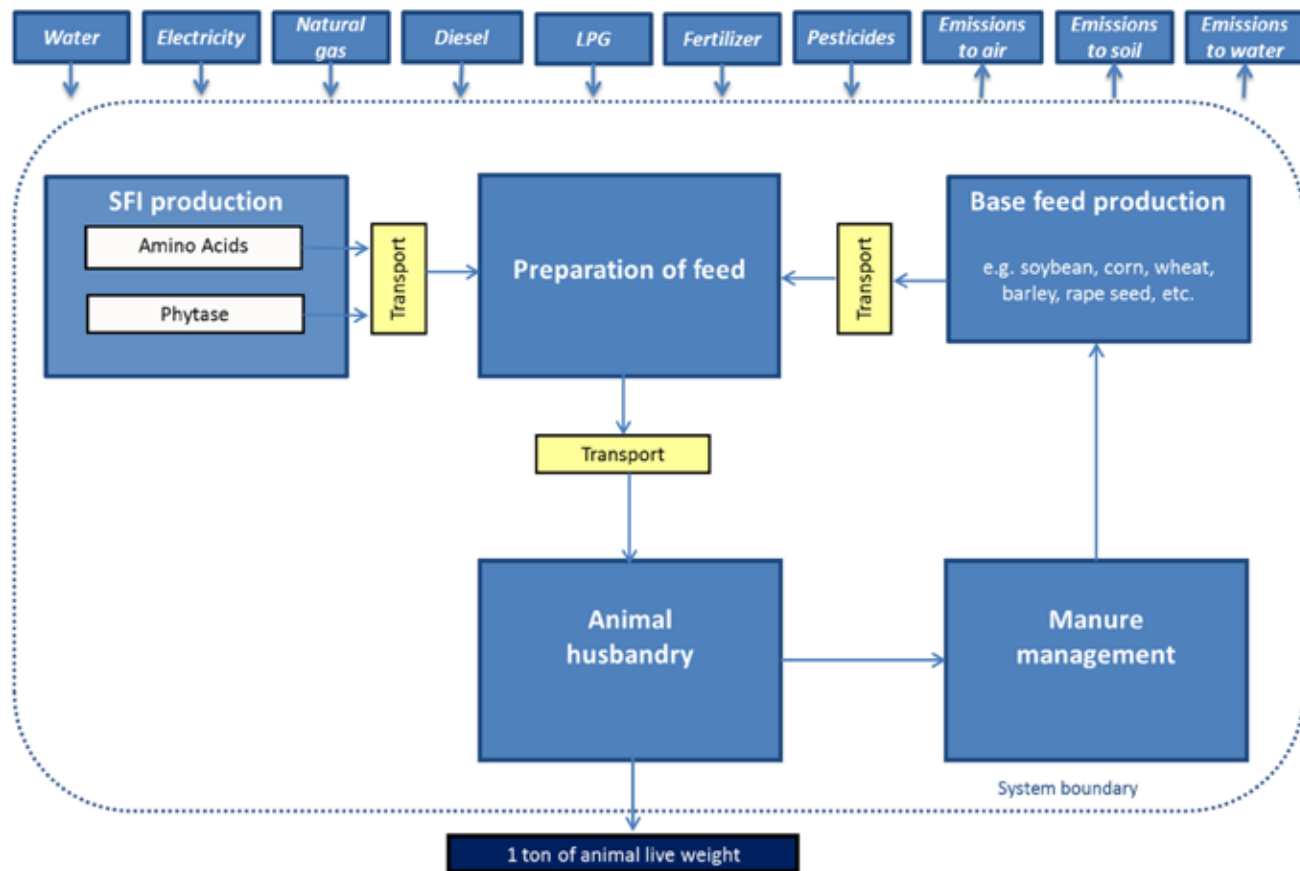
Water

Electricity

Natural gas

Diesel

LPG

Fertilizer

Pesticides

Emissions to air

Emissions to soil

Emissions to water

SFI production

Amino Acids

Phytase

Transport

Preparation of feed

Transport

Base feed production

e.g. soybean, corn, wheat, barley, rape seed, etc.

Transport

Animal husbandry

Manure management

System boundary

1 ton of animal live weight